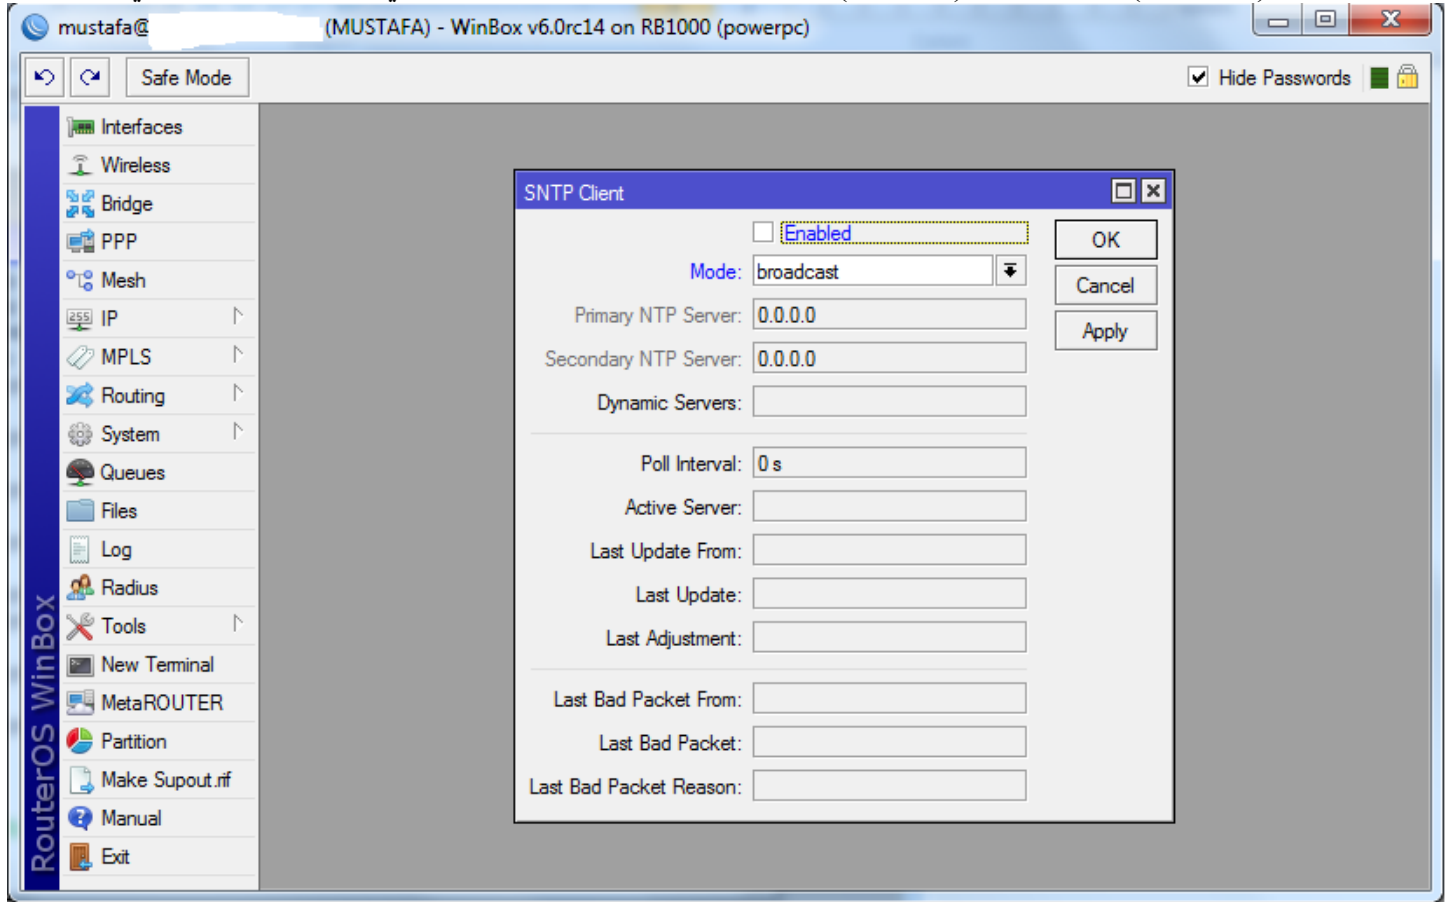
mustafa@ (MUSTAFA) - WinBox v6.0rc14 on RB1000 (powerpc)

Safe Mode

Hide Passwords

Interfaces
Wireless
Bridge
PPP
Mesh
IP
MPLS
Routing
System
Queues
Files
Log
Radius
Tools
New Terminal
MetaROUTER
Partition
Make Supout.rif
Manual
Exit

RouterOS WinBox

SNTP Client

Enabled

Mode: broadcast

Primary NTP Server: 0.0.0.0

Secondary NTP Server: 0.0.0.0

Dynamic Servers:

Poll Interval: 0 s

Active Server:

Last Update From:

Last Update:

Last Adjustment:

Last Bad Packet From:

Last Bad Packet:

Last Bad Packet Reason:

OK

Cancel

Apply